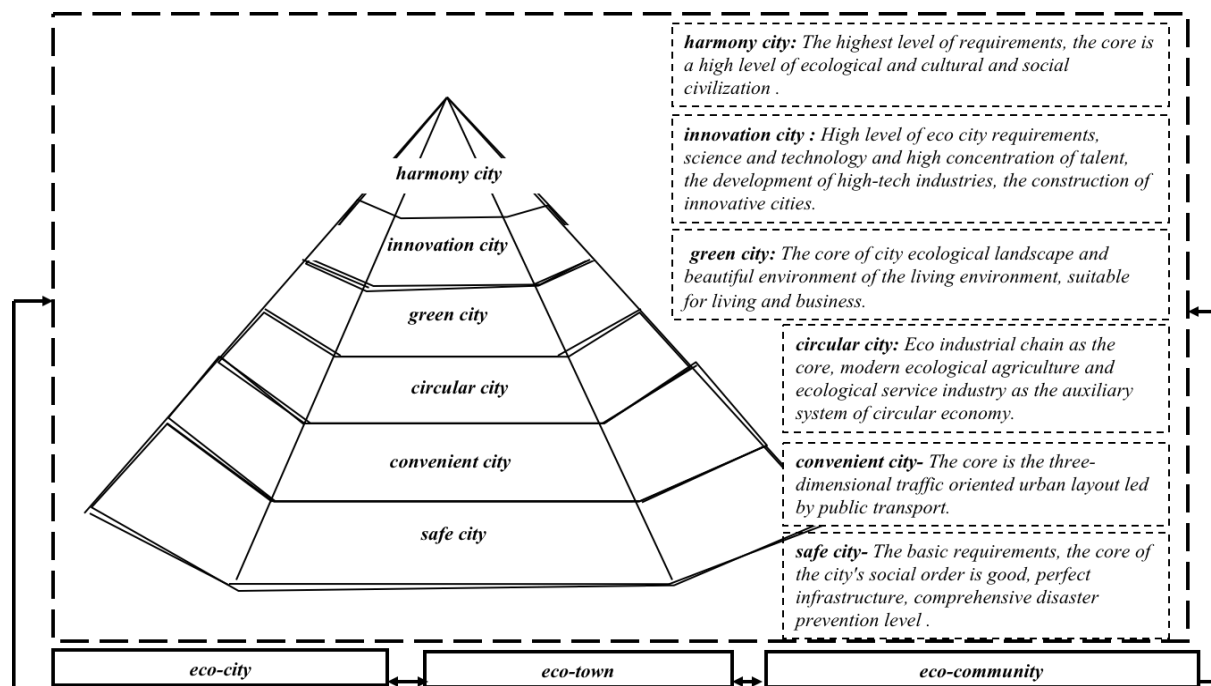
harmony city

innovation city

green city

circular city

convenient city

safe city

**harmony city:** The highest level of requirements, the core is a high level of ecological and cultural and social civilization .

**innovation city :** High level of eco city requirements, science and technology and high concentration of talent, the development of high-tech industries, the construction of innovative cities.

**green city:** The core of city ecological landscape and beautiful environment of the living environment, suitable for living and business.

**circular city:** Eco industrial chain as the core, modern ecological agriculture and ecological service industry as the auxiliary system of circular economy.

**convenient city-** The core is the three-dimensional traffic oriented urban layout led by public transport.

**safe city-** The basic requirements, the core of the city's social order is good, perfect infrastructure, comprehensive disaster prevention level .

eco-city

eco-town

eco-community